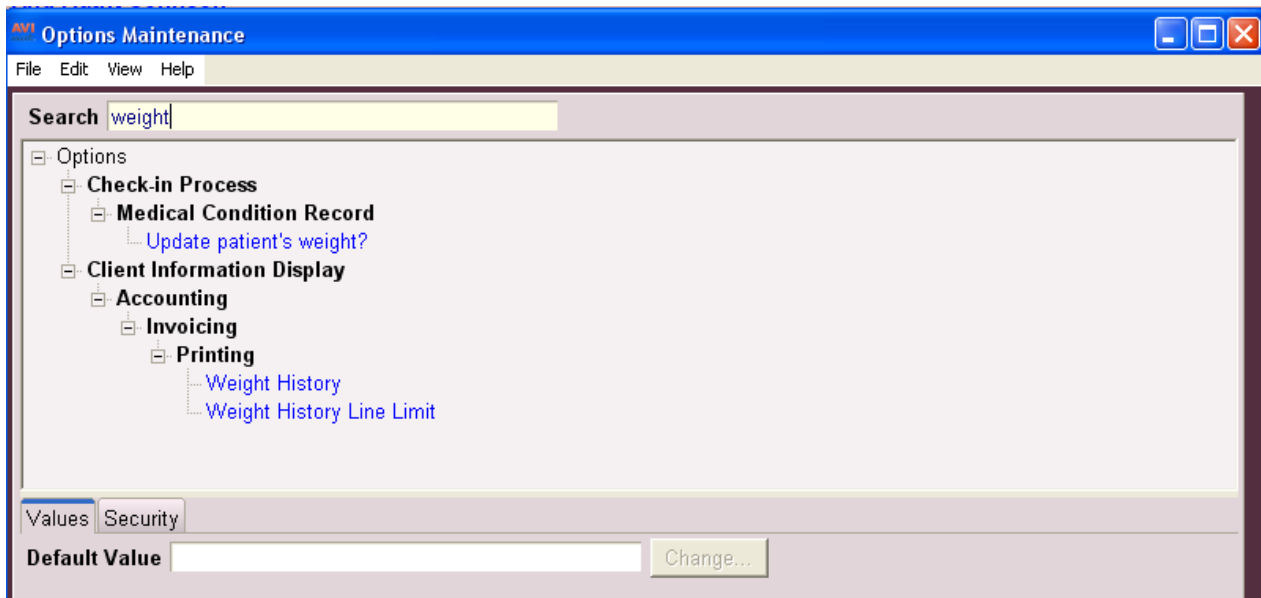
AVI Options Maintenance

File Edit View Help

Search weight

Options
Check-in Process
Medical Condition Record
Update patient's weight?
Client Information Display
Accounting
Invoicing
Printing
Weight History
Weight History Line Limit

Values Security

Default Value

Change...